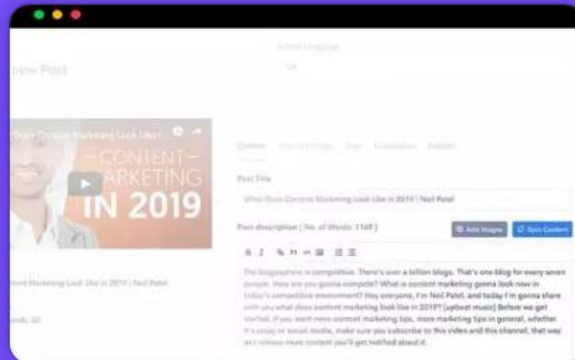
Select Language

OK

iew Post

Does Content Marketing Look Like i

— CONTENT —
MARKETING
IN 2019

Content

Post Title

What Does Content Marketing Look Like in 2019 | Neil Patel

Post description ( No. of Words: 1169 )

Add Images

Spin Content

B I

The blogosphere is competitive. There's over a billion blogs. That's one blog for every seven people. How are you gonna compete? What is content marketing gonna look now in today's competitive environment? Hey everyone, I'm Neil Patel, and today I'm gonna share with you what does content marketing look like in 2019? [upbeat music] Before we get started, if you want more content marketing tips, more marketing tips in general, whether it's essay or social media, make sure you subscribe to this video and this channel, that way as I release more content you'll get notified about it.

ntent Marketing Look Like in 2019 | Neil Patel